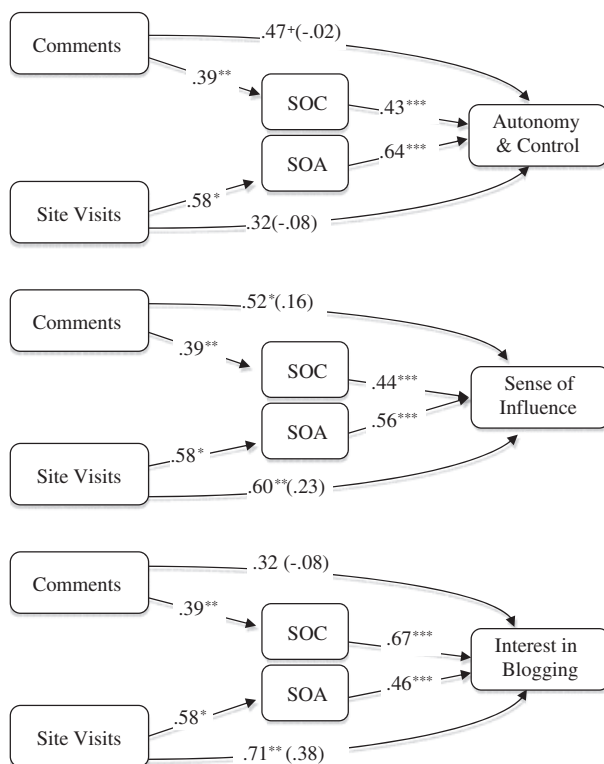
Comments

$.47^{+}(-.02)$

$.39^{**}$

SOC

$.43^{***}$

Autonomy & Control

SOA

$.64^{***}$

Site Visits

$.58^{*}$

$.32(-.08)$

Comments

$.52^{*}(.16)$

$.39^{**}$

SOC

$.44^{***}$

Sense of Influence

SOA

$.56^{***}$

Site Visits

$.58^{*}$

$.60^{**}(.23)$

Comments

$.32\ (-.08)$

$.39^{**}$

SOC

$.67^{***}$

Interest in Blogging

SOA

$.46^{***}$

Site Visits

$.58^{*}$

$.71^{**}\ (.38)$